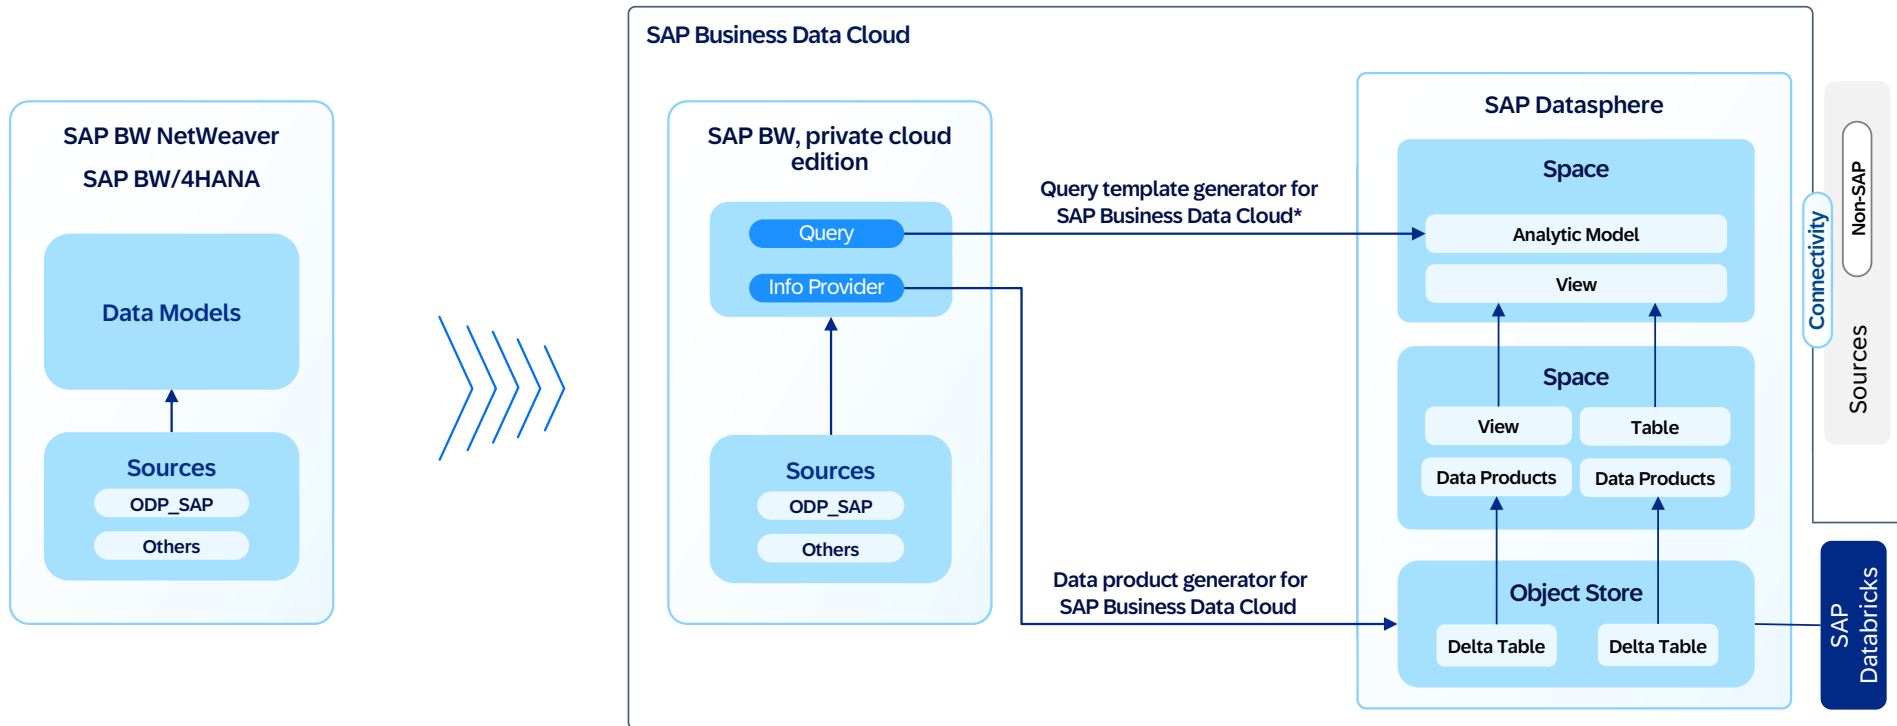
SAP BW NetWeaver
SAP BW/4HANA

Data Models

Sources
ODP_SAP
Others

SAP Business Data Cloud

SAP BW, private cloud edition

Query
Info Provider

Sources
ODP_SAP
Others

Query template generator for SAP Business Data Cloud*

Data product generator for SAP Business Data Cloud

SAP Datasphere

Space
Analytic Model
View

Space
View
Table
Data Products
Data Products

Object Store
Delta Table
Delta Table

Connectivity

Non-SAP

Sources

SAP Databricks